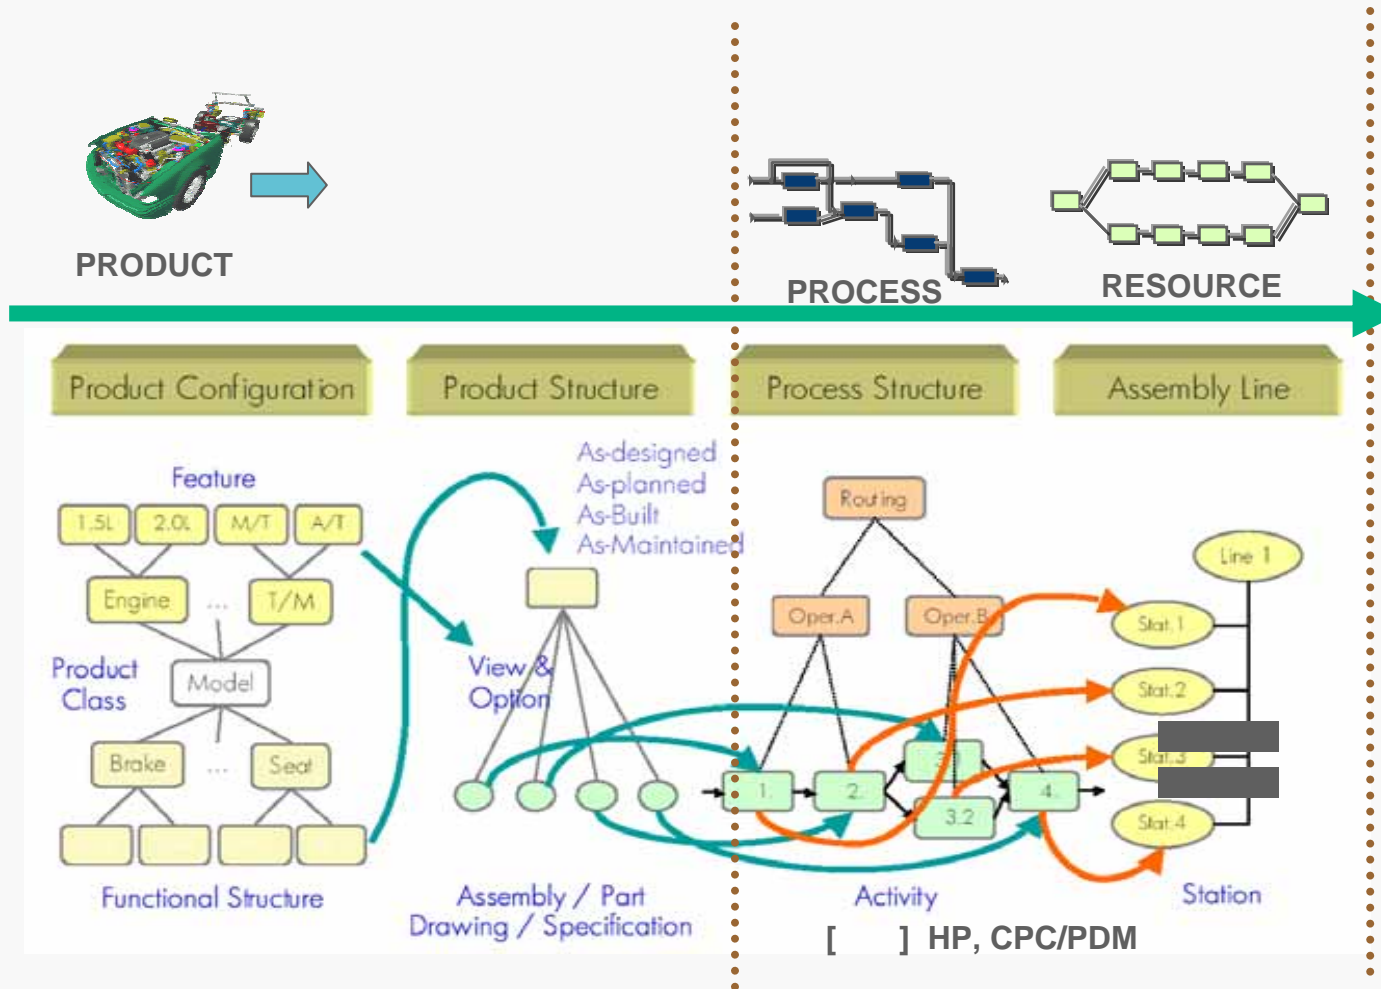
PRODUCT

PROCESS

RESOURCE

Product Configuration

Product Structure

Process Structure

Assembly Line

Feature

1.5L 2.0L M/T A/T

Engine ... T/M

Product Class

Model

Brake ... Seat

Functional Structure

As-designed
As-planned
As-Built
As-Maintained

View & Option

Assembly / Part
Drawing / Specification

Routing

Oper.A

Oper.B

1. 2. 3.1 3.2 4.

Activity

Line 1

Stat.1

Stat.2

Stat.3

Stat.4

Station

[ ] HP, CPC/PDM